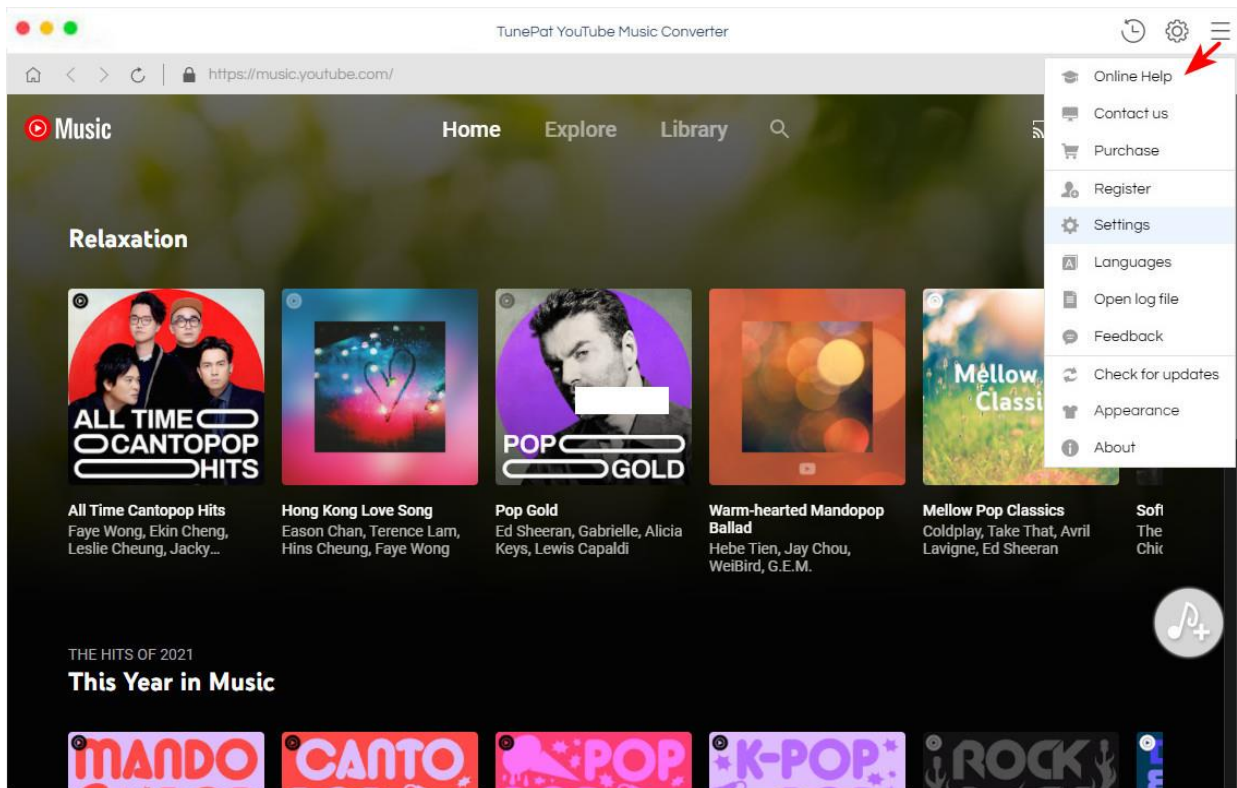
TunePat YouTube Music Converter

https://music.youtube.com/

Music

Home Explore Library

Online Help
Contact us
Purchase
Register
Settings
Languages
Open log file
Feedback
Check for updates
Appearance
About

Relaxation

ALL TIME CANTOPOP HITS

POP GOLD

Mellow Classi

All Time Cantopop Hits
Faye Wong, Ekin Cheng, Leslie Cheung, Jacky...

Hong Kong Love Song
Eason Chan, Terence Lam, Hins Cheung, Faye Wong

Pop Gold
Ed Sheeran, Gabrielle, Alicia Keys, Lewis Capaldi

Warm-hearted Mandopop Ballad
Hebe Tien, Jay Chou, WeiBird, G.E.M.

Mellow Pop Classics
Coldplay, Take That, Avril Lavigne, Ed Sheeran

Soft
The
Chic

THE HITS OF 2021
This Year in Music

MANDO

CANTO

POP

K-POP

ROCK